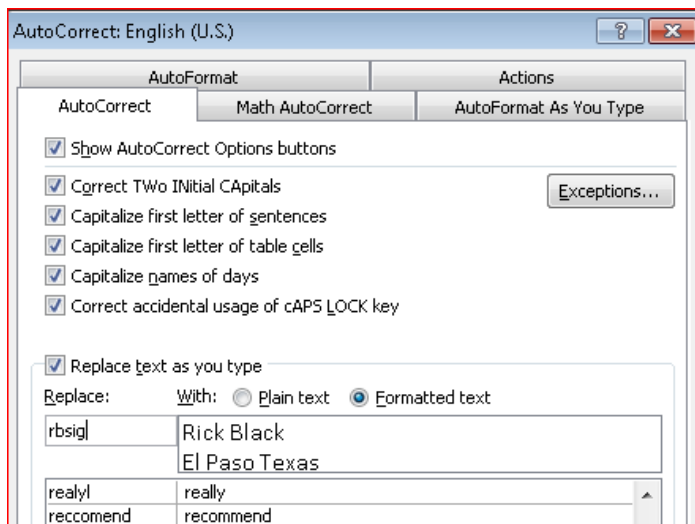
AutoCorrect: English (U.S.)

?

AutoFormat

Actions

AutoCorrect

Math AutoCorrect

AutoFormat As You Type

Show AutoCorrect Options buttons

Correct TWo INitial CApitals

Exceptions...

Capitalize first letter of sentences

Capitalize first letter of table cells

Capitalize names of days

Correct accidental usage of cAPS LOCK key

Replace text as you type

Replace:

With:

Plain text

Formatted text

rbsig

Rick Black
El Paso Texas

| realyl | really |
|---|---|
| reccomend | recommend |